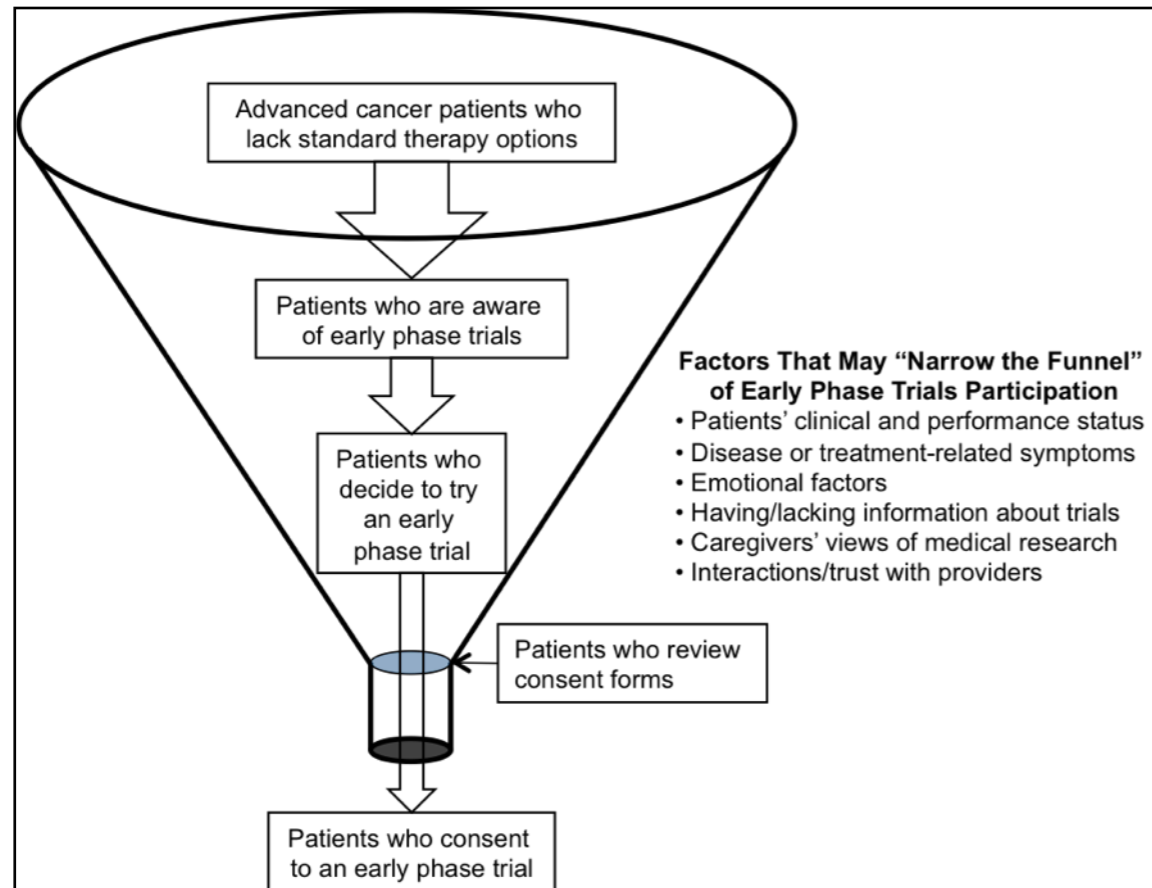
Advanced cancer patients who lack standard therapy options

Patients who are aware of early phase trials

Patients who decide to try an early phase trial

Factors That May “Narrow the Funnel” of Early Phase Trials Participation
• Patients’ clinical and performance status
• Disease or treatment-related symptoms
• Emotional factors
• Having/lacking information about trials
• Caregivers’ views of medical research
• Interactions/trust with providers

Patients who review consent forms

Patients who consent to an early phase trial